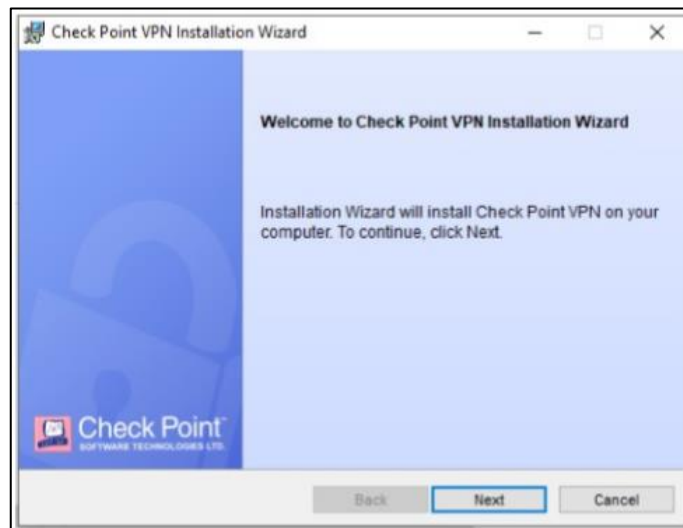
Check Point VPN Installation Wizard

Welcome to Check Point VPN Installation Wizard

Installation Wizard will install Check Point VPN on your computer. To continue, click Next.

Check Point
SOFTWARE TECHNOLOGIES LTD.

Back
Next
Cancel